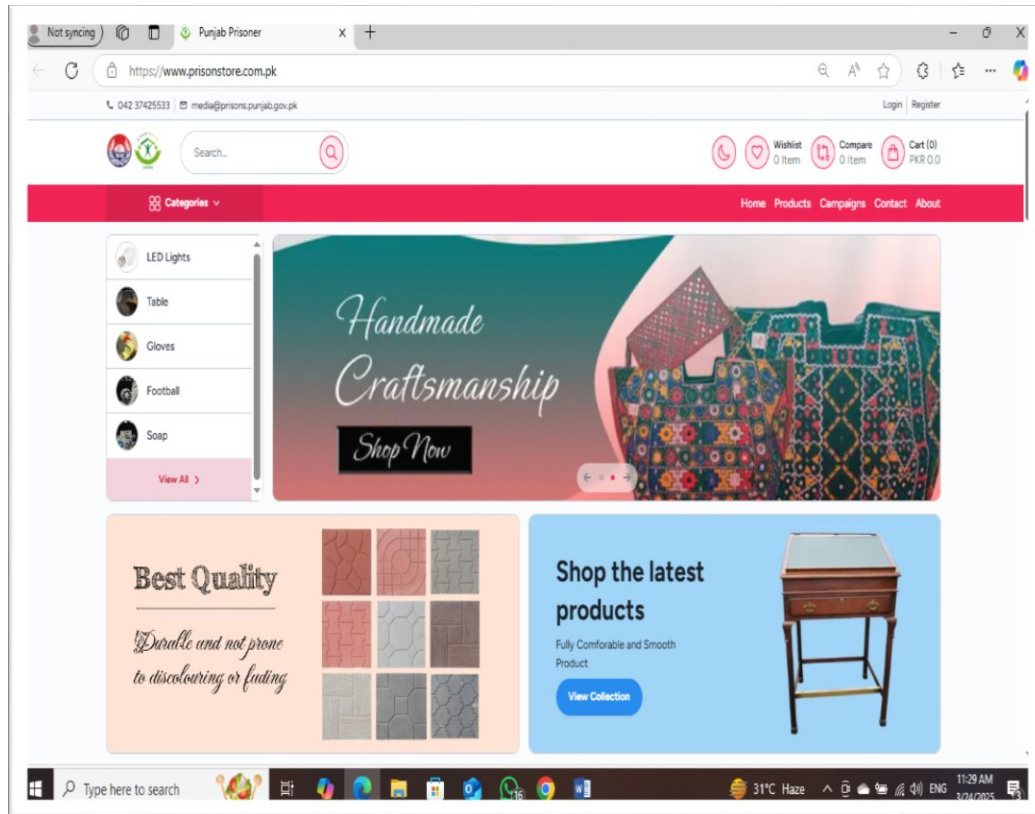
Not syncing | Punjab Prisoner ×  +

https://www.prisonstore.com.pk

042 37425533 | media@prisons.punjab.gov.pk

Login | Register

Search...

Wishlist 0 Item | Compare 0 Item | Cart (0) PKR 0.0

Categories

Home | Products | Campaigns | Contact | About

LED Lights
Table
Gloves
Football
Soap
View All

Handmade Craftsmanship

Shop Now

Best Quality

Duralle and not prone to discolouring or fading

Shop the latest products

Fully Comforable and Smooth Product

View Collection

Type here to search

31°C Haze  ENG  11:29 AM  3/24/2025